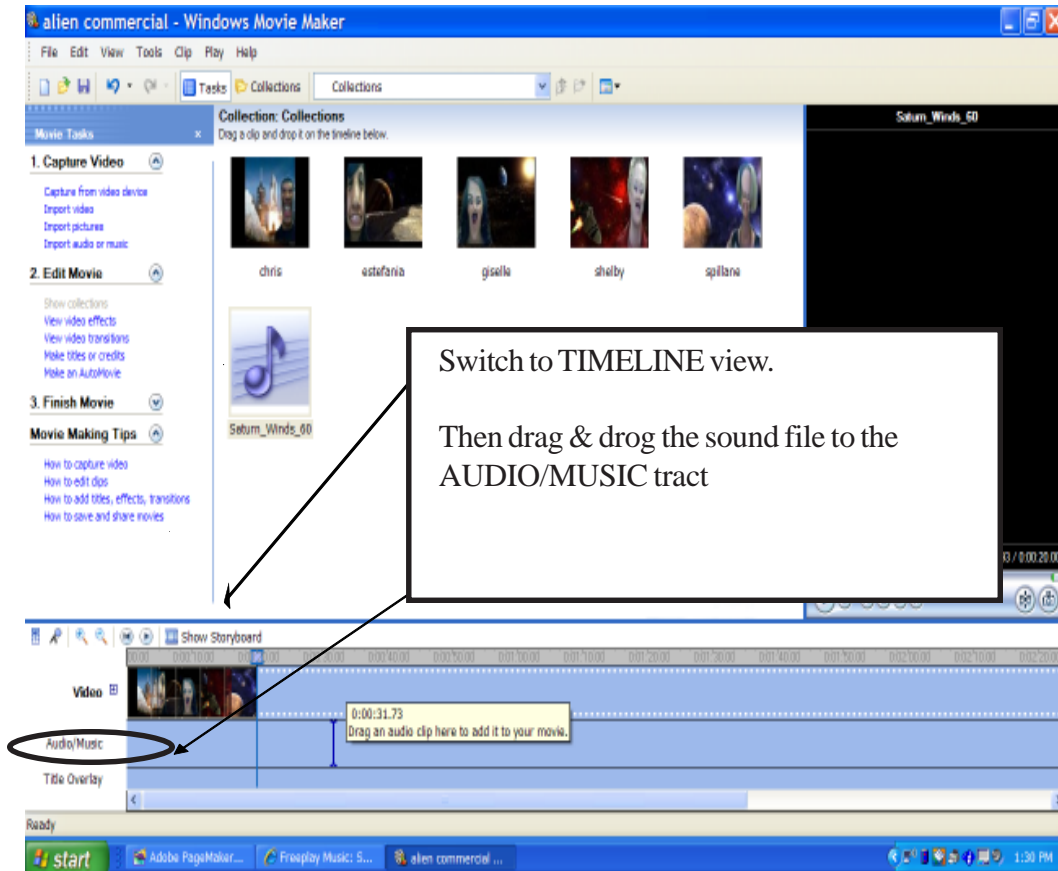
alien commercial - Windows Movie Maker

File Edit View Tools Clip Play Help

Tasks Collections Collections

Movie Tasks

1. Capture Video

Capture from video device
Import video
Import pictures
Import audio or music

2. Edit Movie

Show collections
View video effects
View video transitions
Make titles or credits
Make an AutoMovie

3. Finish Movie

Movie Making Tips

How to capture video
How to edit clips
How to add titles, effects, transitions
How to save and share movies

Collection: Collections
Drag a clip and drop it on the timeline below.

chris estefania giselle shelby spillane

Saturn_Winds_60

Saturn_Winds_60

Switch to TIMELINE view.

Then drag & drog the sound file to the AUDIO/MUSIC tract

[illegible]3 / 0:00:20.00

Show Storyboard

Video

0:00:31.73
Drag an audio clip here to add it to your movie.

Audio/Music

Title Overlay

Ready

start Adobe PageMaker... Freeplay Music: S... alien commercial ... 1:30 PM